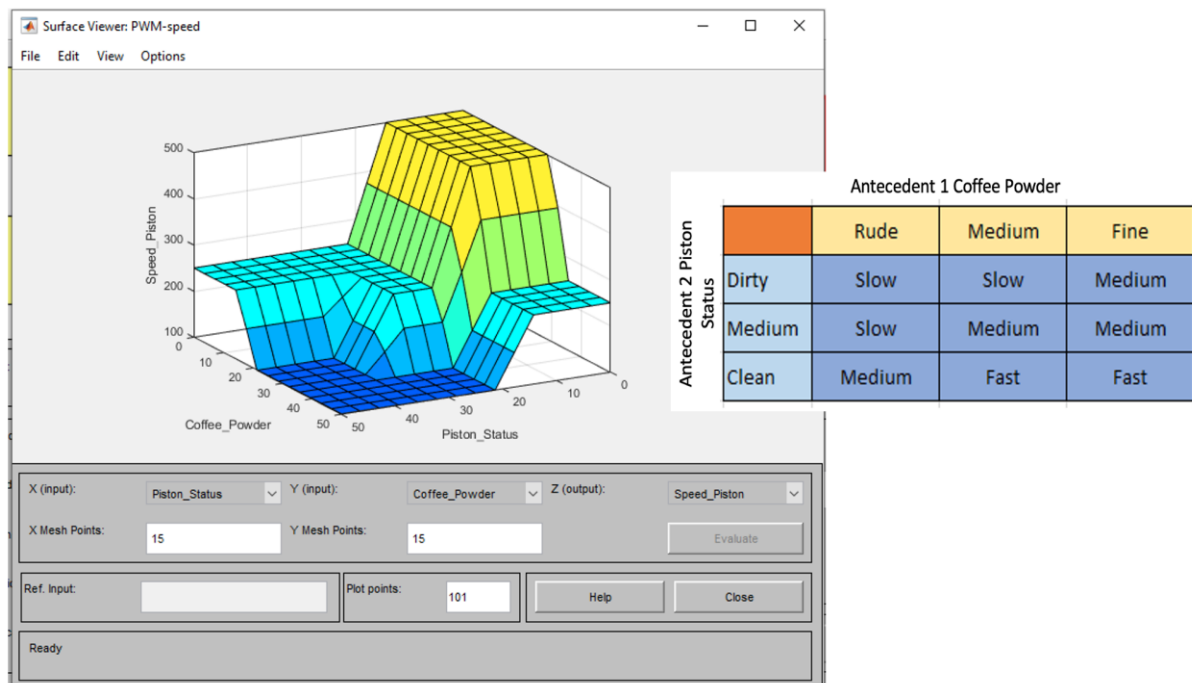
Surface Viewer: PWM-speed

File Edit View Options

500
400
300
200
100
Speed_Piston
0
10
20
30
40
50
Coffee_Powder
50
40
30
20
10
0
Piston_Status

X (input): Piston_Status
Y (input): Coffee_Powder
Z (output): Speed_Piston
X Mesh Points: 15
Y Mesh Points: 15
Evaluate
Ref. Input:
Plot points: 101
Help
Close
Ready

Antecedent 1 Coffee Powder

Antecedent 2 Piston Status

| | Rude | Medium | Fine |
|---|---|---|---|
| Dirty | Slow | Slow | Medium |
| Medium | Slow | Medium | Medium |
| Clean | Medium | Fast | Fast |